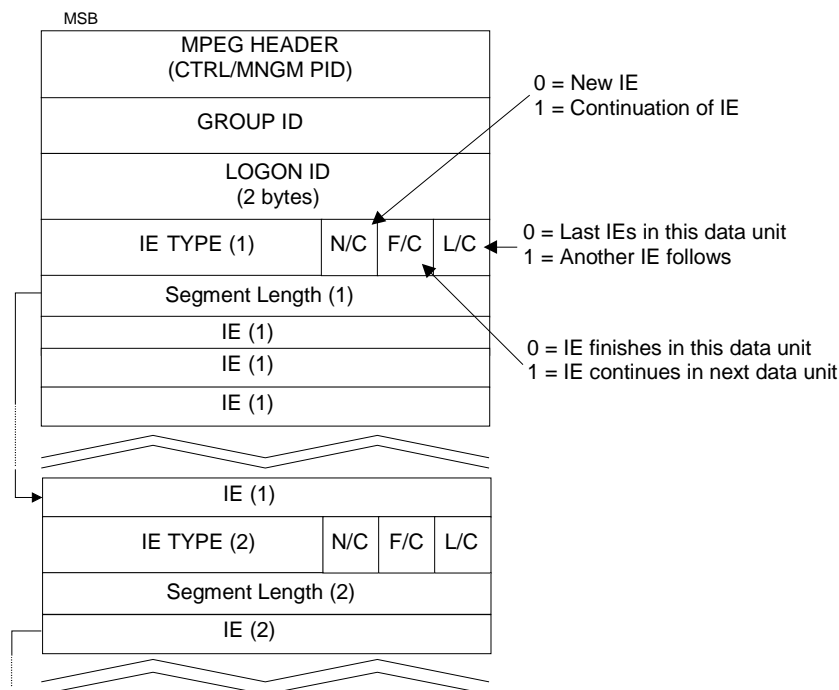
MSB

MPEG HEADER
(CTRL/MNGM PID)

GROUP ID

LOGON ID
(2 bytes)

| IE TYPE (1) | N/C | F/C | L/C |
|---|---|---|---|

Segment Length (1)

IE (1)

IE (1)

IE (1)

0 = New IE
1 = Continuation of IE

0 = Last IEs in this data unit
1 = Another IE follows

0 = IE finishes in this data unit
1 = IE continues in next data unit

IE (1)

| IE TYPE (2) | N/C | F/C | L/C |
|---|---|---|---|

Segment Length (2)

IE (2)